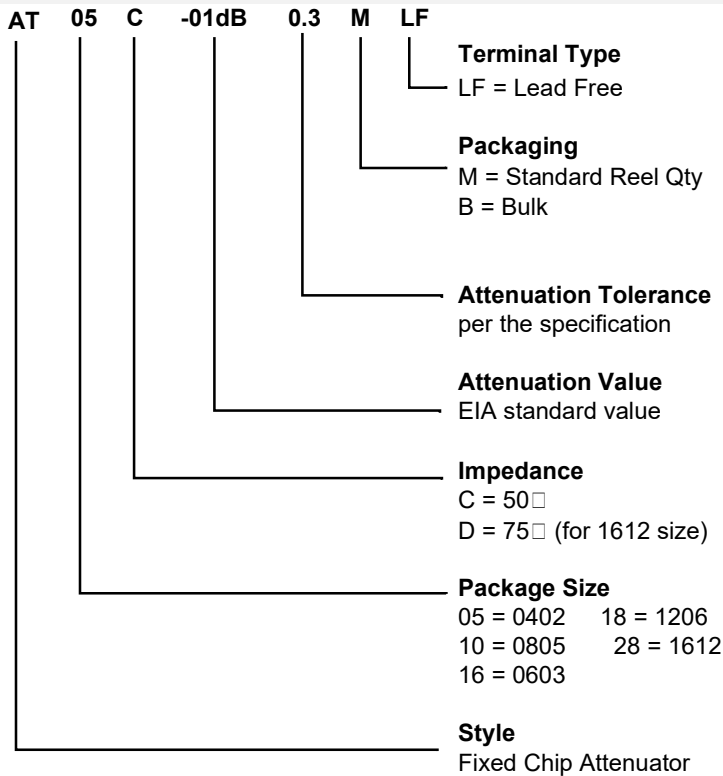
AT 05 C -01dB 0.3 M LF

Terminal Type
LF = Lead Free

Packaging
M = Standard Reel Qty
B = Bulk

Attenuation Tolerance
per the specification

Attenuation Value
EIA standard value

Impedance
C = 50□
D = 75□ (for 1612 size)

Package Size
05 = 0402 18 = 1206
10 = 0805 28 = 1612
16 = 0603

Style
Fixed Chip Attenuator